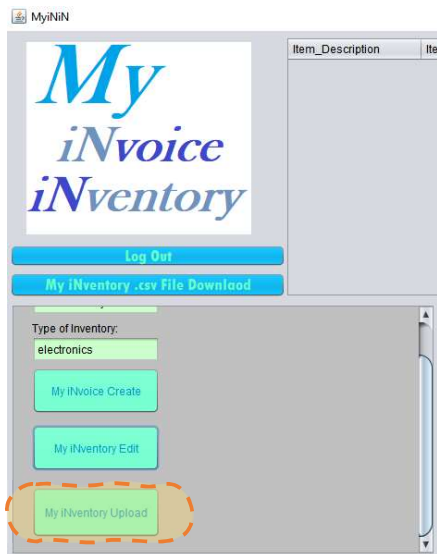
MyiNiN

My
iNvoice
iNventory

Log Out

My iNventory .csv File Download

| Item_Description | Ite |
|---|---|

Type of Inventory:

electronics

My iNvoice Create

My iNventory Edit

My iNventory Upload